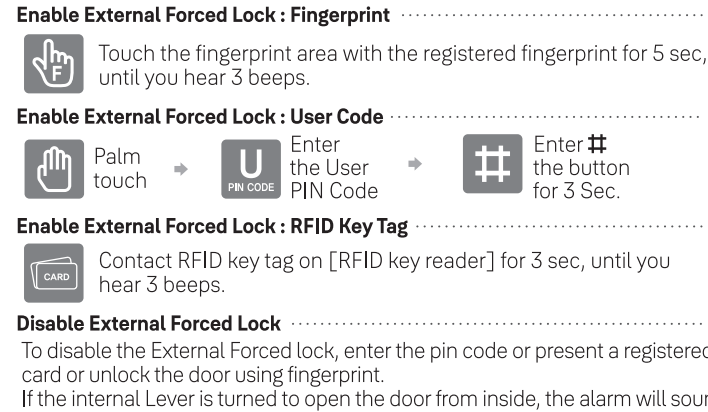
Enable External Forced Lock : Fingerprint

F

Touch the fingerprint area with the registered fingerprint for 5 sec, until you hear 3 beeps.

Enable External Forced Lock : User Code

Palm touch

U
PIN CODE

Enter the User PIN Code

Enter # the button for 3 Sec.

Enable External Forced Lock : RFID Key Tag

CARD

Contact RFID key tag on [RFID key reader] for 3 sec, until you hear 3 beeps.

Disable External Forced Lock

To disable the External Forced lock, enter the pin code or present a registered card or unlock the door using fingerprint.
If the internal Lever is turned to open the door from inside, the alarm will soun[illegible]